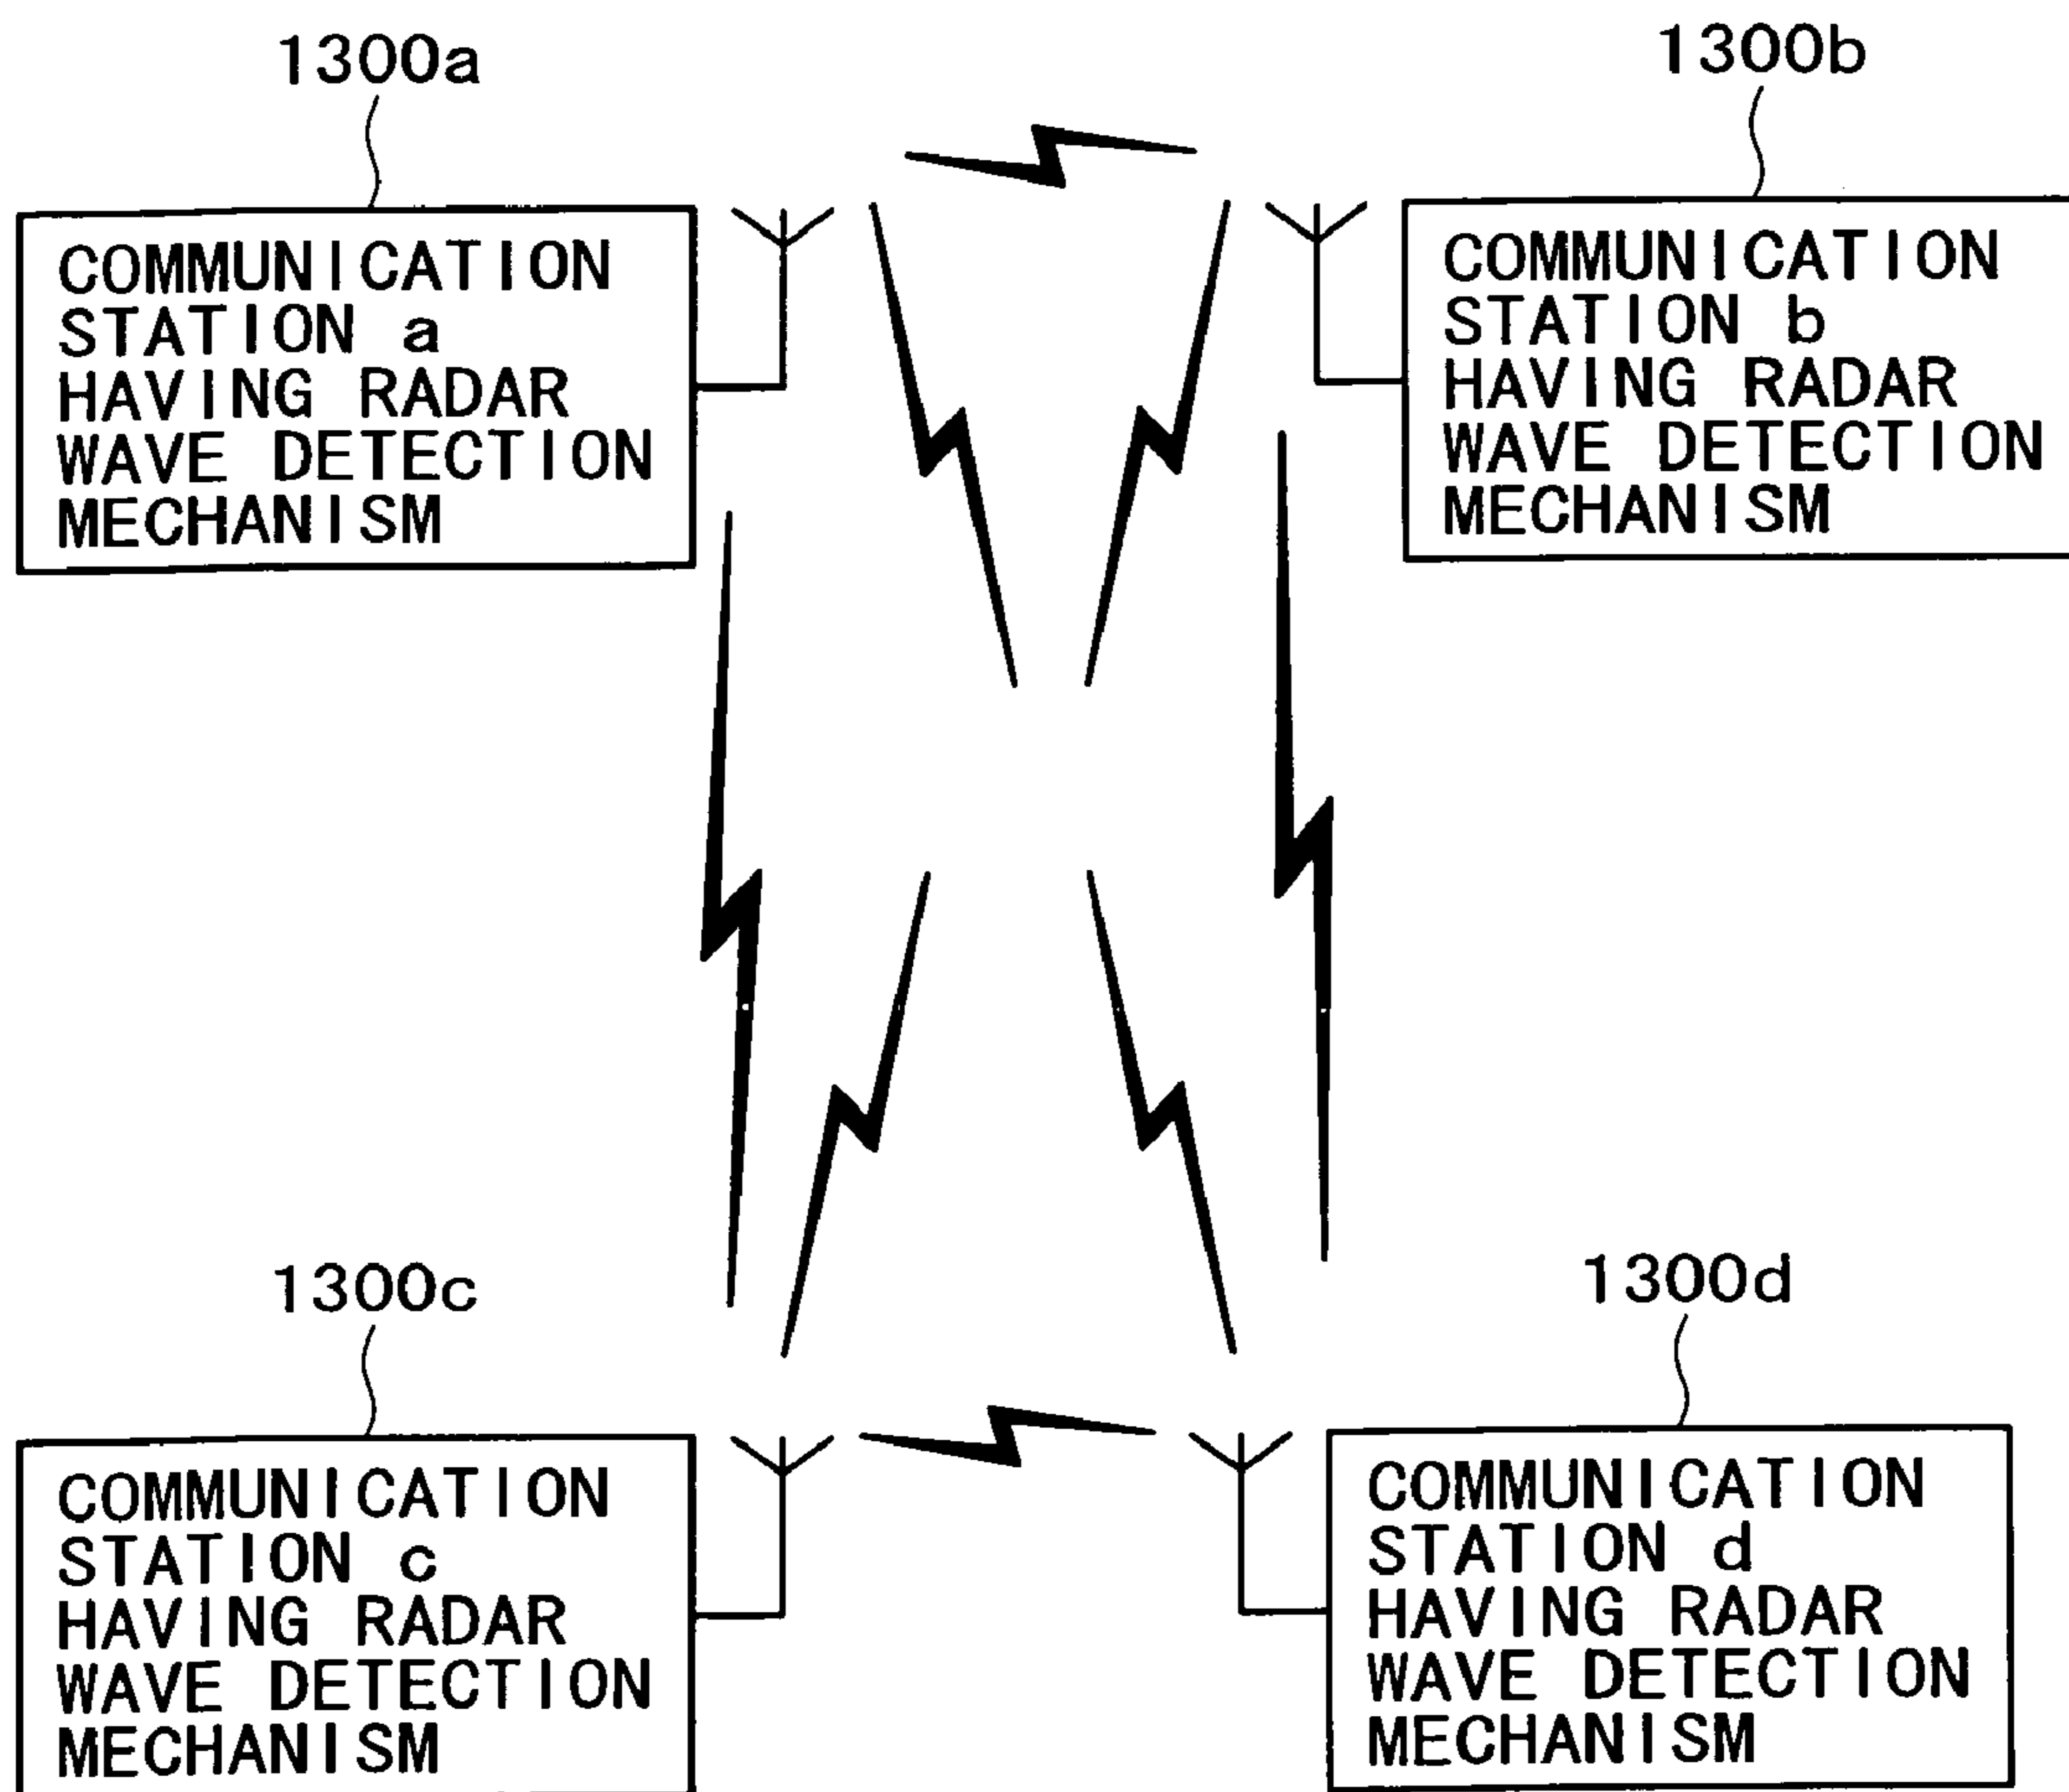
1300a

COMMUNICATION STATION a HAVING RADAR WAVE DETECTION MECHANISM

1300b

COMMUNICATION STATION b HAVING RADAR WAVE DETECTION MECHANISM

1300c

COMMUNICATION STATION c HAVING RADAR WAVE DETECTION MECHANISM

1300d

COMMUNICATION STATION d HAVING RADAR WAVE DETECTION MECHANISM